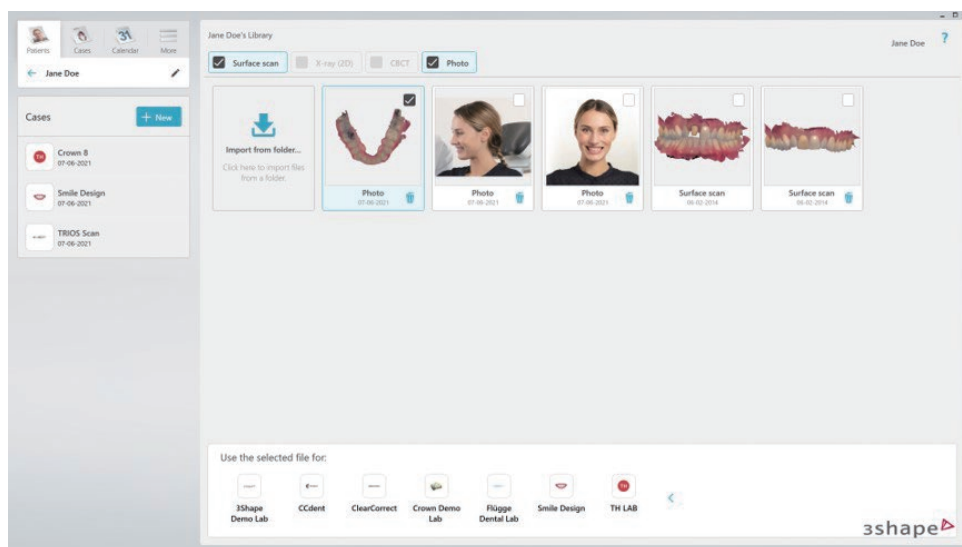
Patients Cases Calendar More

Jane Doe

Cases

+ New

Crown 8
07-06-2021

Smile Design
07-06-2021

TRIOS Scan
07-06-2021

Jane Doe's Library

Surface scan X-ray (2D) CBCT Photo

Jane Doe ?

Import from folder...
Click here to import files from a folder.

Photo
07-06-2021

Photo
07-06-2021

Photo
07-06-2021

Surface scan
06-02-2014

Surface scan
06-02-2014

Use the selected file for:

3Shape Demo Lab

CCdent

ClearCorrect

Crown Demo Lab

Flügge Dental Lab

Smile Design

TH LAB

3shape